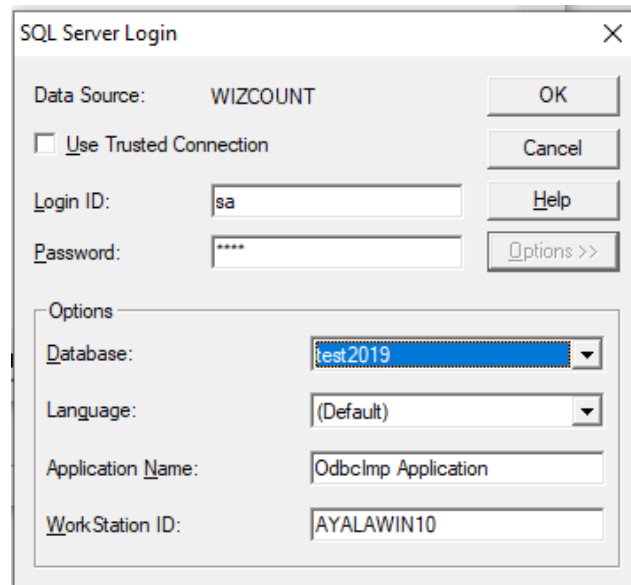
SQL Server Login

×

Data Source: WIZCOUNT

OK

Use Trusted Connection

Cancel

Login ID: sa

Help

Password: ****

Options >>

Options

Database: test2019

Language: (Default)

Application Name: OdbcImp Application

WorkStation ID: AYALAWIN10